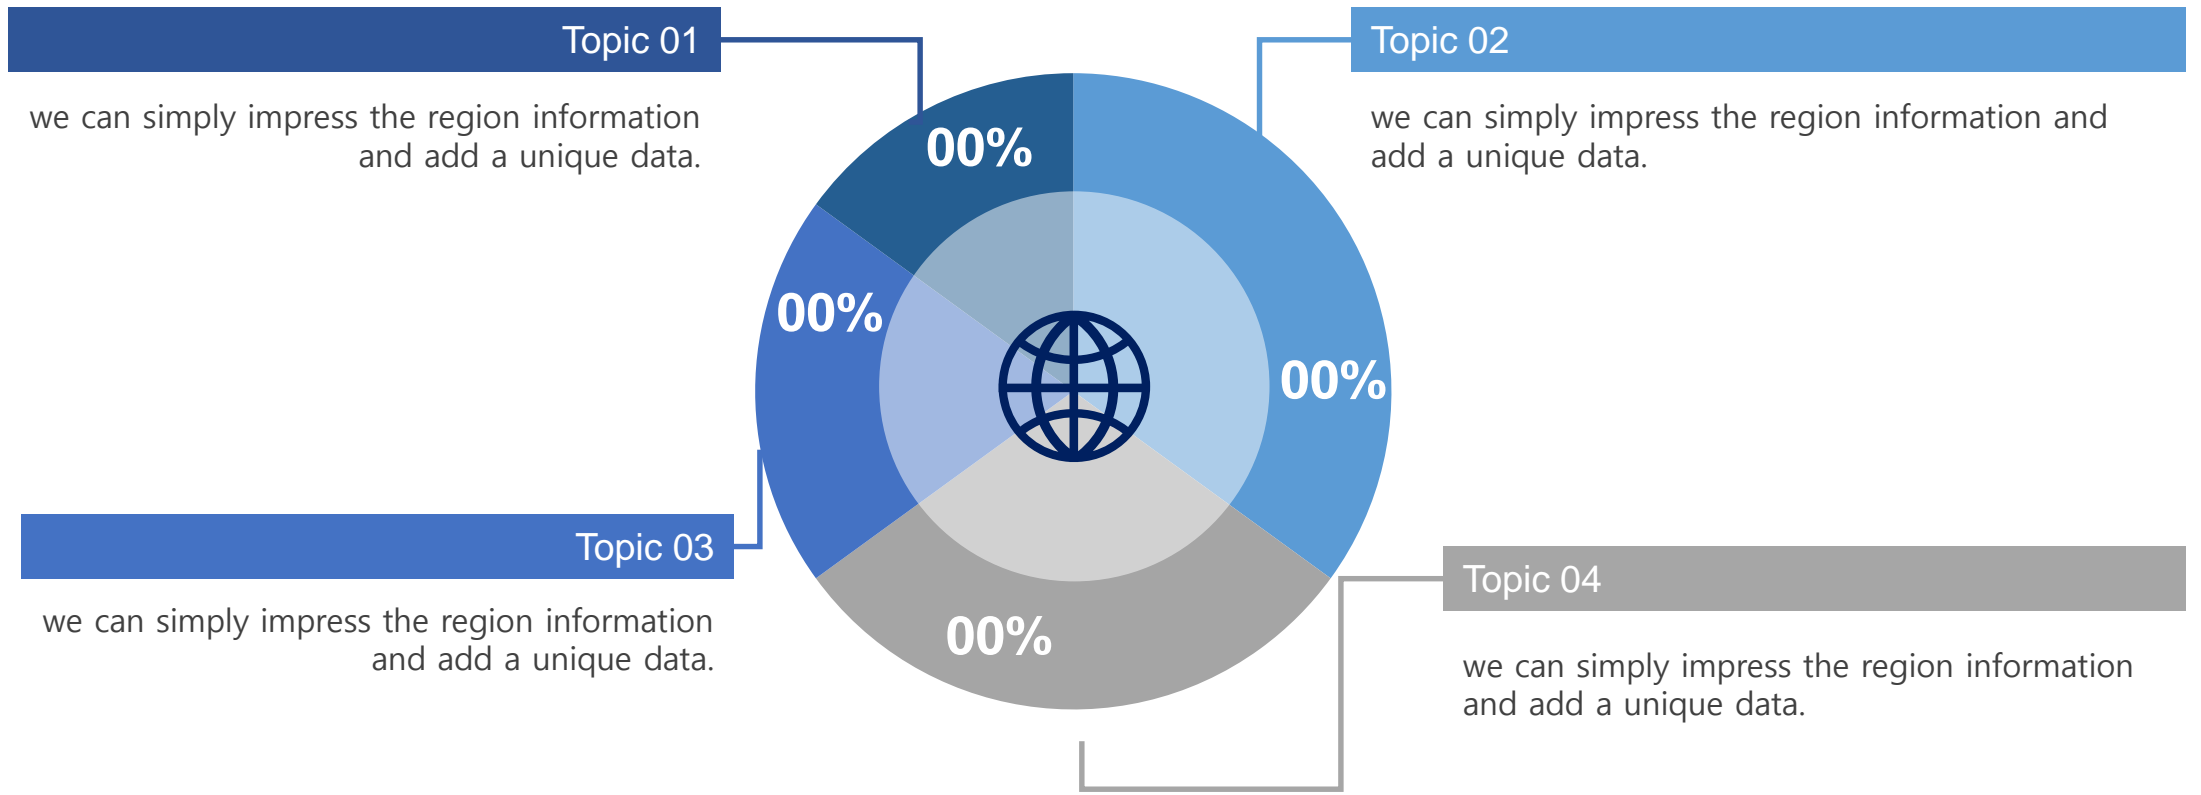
Topic 01

we can simply impress the region information and add a unique data.

Topic 02

we can simply impress the region information and add a unique data.

00%

00%

00%

00%

Topic 03

we can simply impress the region information and add a unique data.

Topic 04

we can simply impress the region information and add a unique data.